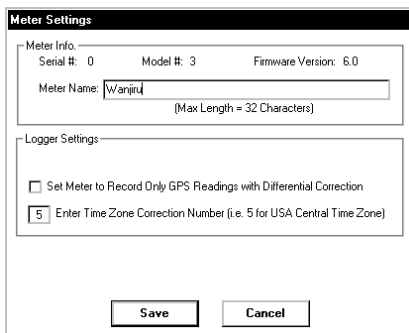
Meter Settings

Meter Info.

Serial #: 0 Model #: 3 Firmware Version: 6.0

Meter Name: Wanjiru

(Max Length = 32 Characters)

Logger Settings

Set Meter to Record Only GPS Readings with Differential Correction

5 Enter Time Zone Correction Number (i.e. 5 for USA Central Time Zone)

Save Cancel